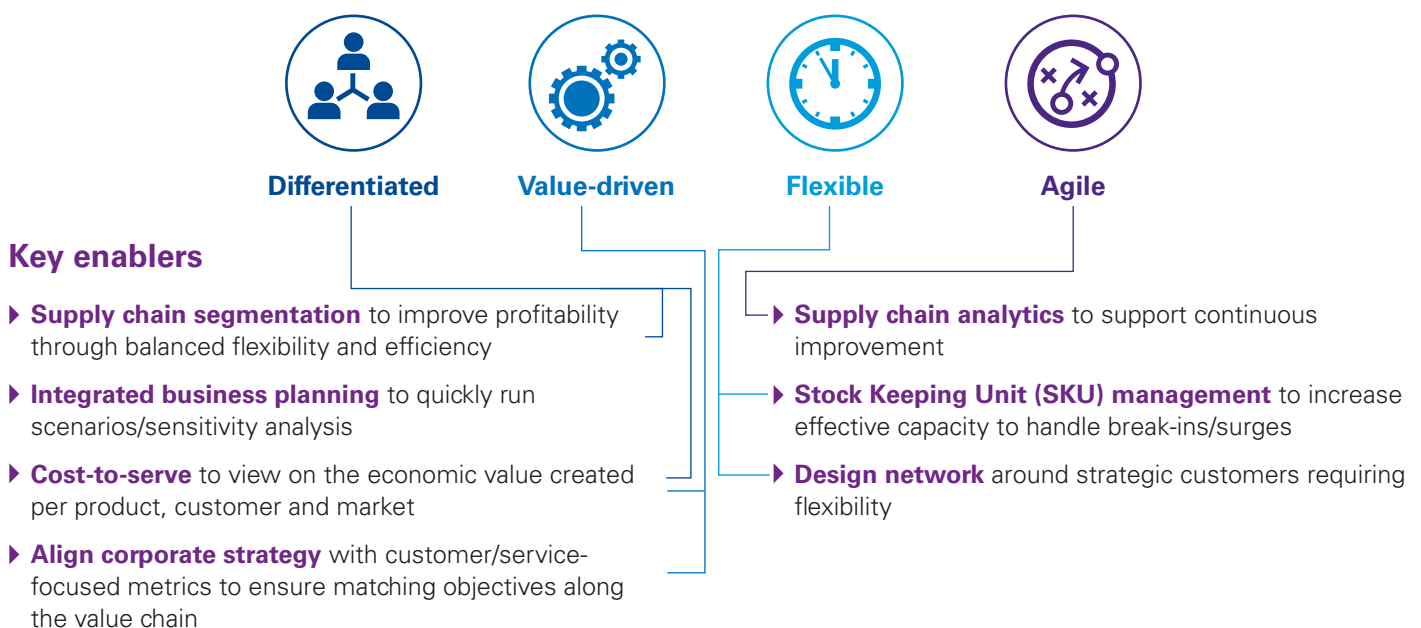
Differentiated

Value-driven

Flexible

Agile

Key enablers

Supply chain segmentation to improve profitability through balanced flexibility and efficiency

Integrated business planning to quickly run scenarios/sensitivity analysis

Cost-to-serve to view on the economic value created per product, customer and market

Align corporate strategy with customer/service-focused metrics to ensure matching objectives along the value chain

Supply chain analytics to support continuous improvement

Stock Keeping Unit (SKU) management to increase effective capacity to handle break-ins/surges

Design network around strategic customers requiring flexibility